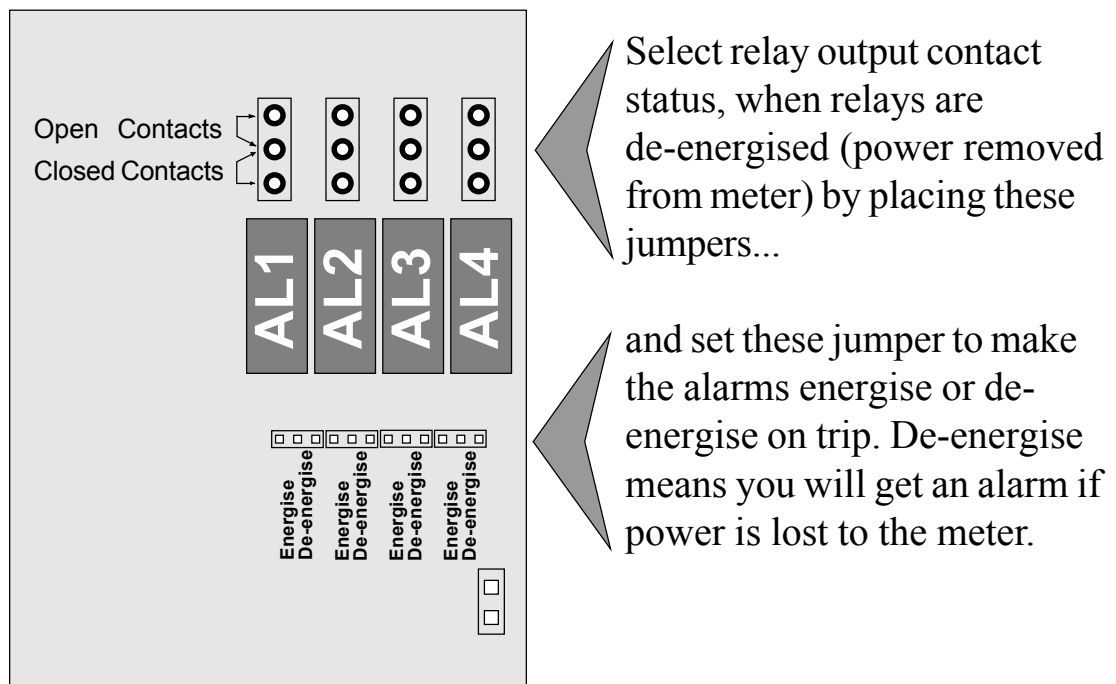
Open Contacts

Closed Contacts

AL1

AL2

AL3

AL4

Energise
De-energise

Energise
De-energise

Energise
De-energise

Energise
De-energise

Select relay output contact status, when relays are de-energised (power removed from meter) by placing these jumpers...

and set these jumper to make the alarms energise or de-energise on trip. De-energise means you will get an alarm if power is lost to the meter.